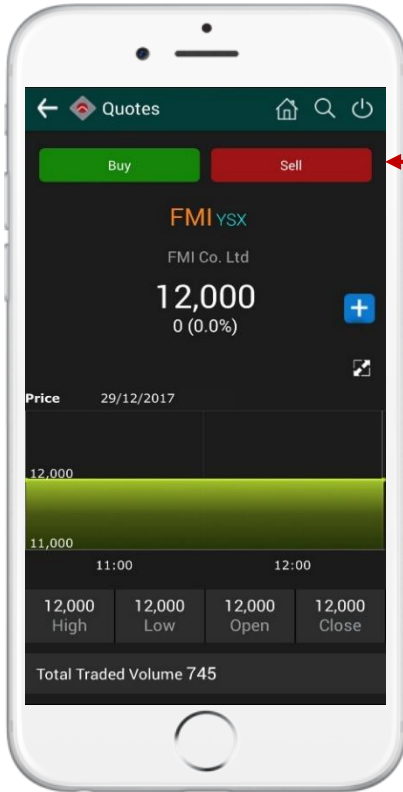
Quotes

Buy

Sell

FMI YSX

FMI Co. Ltd

12,000

0 (0.0%)

Price 29/12/2017

12,000

11,000

11:00

12:00

| 12,000 High | 12,000 Low | 12,000 Open | 12,000 Close |
|---|---|---|---|

Total Traded Volume 745